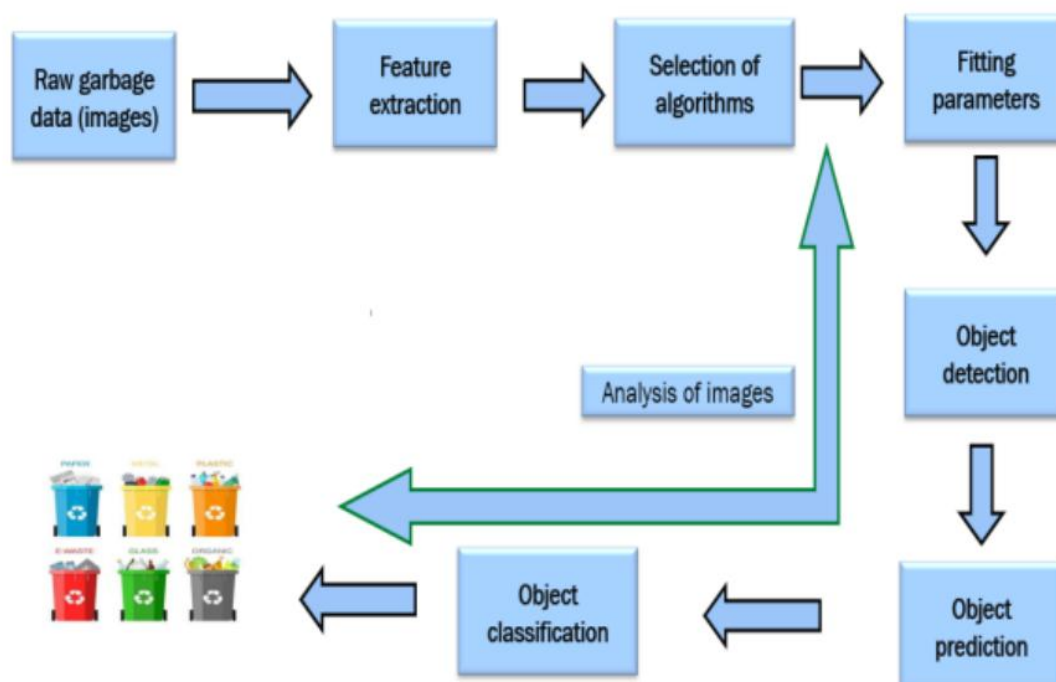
Raw garbage data (images)

Feature extraction

Selection of algorithms

Fitting parameters

Object detection

Object prediction

Object classification

Analysis of images

PAPER

METAL

PLASTIC

E-WASTE

GLASS

ORGANIC